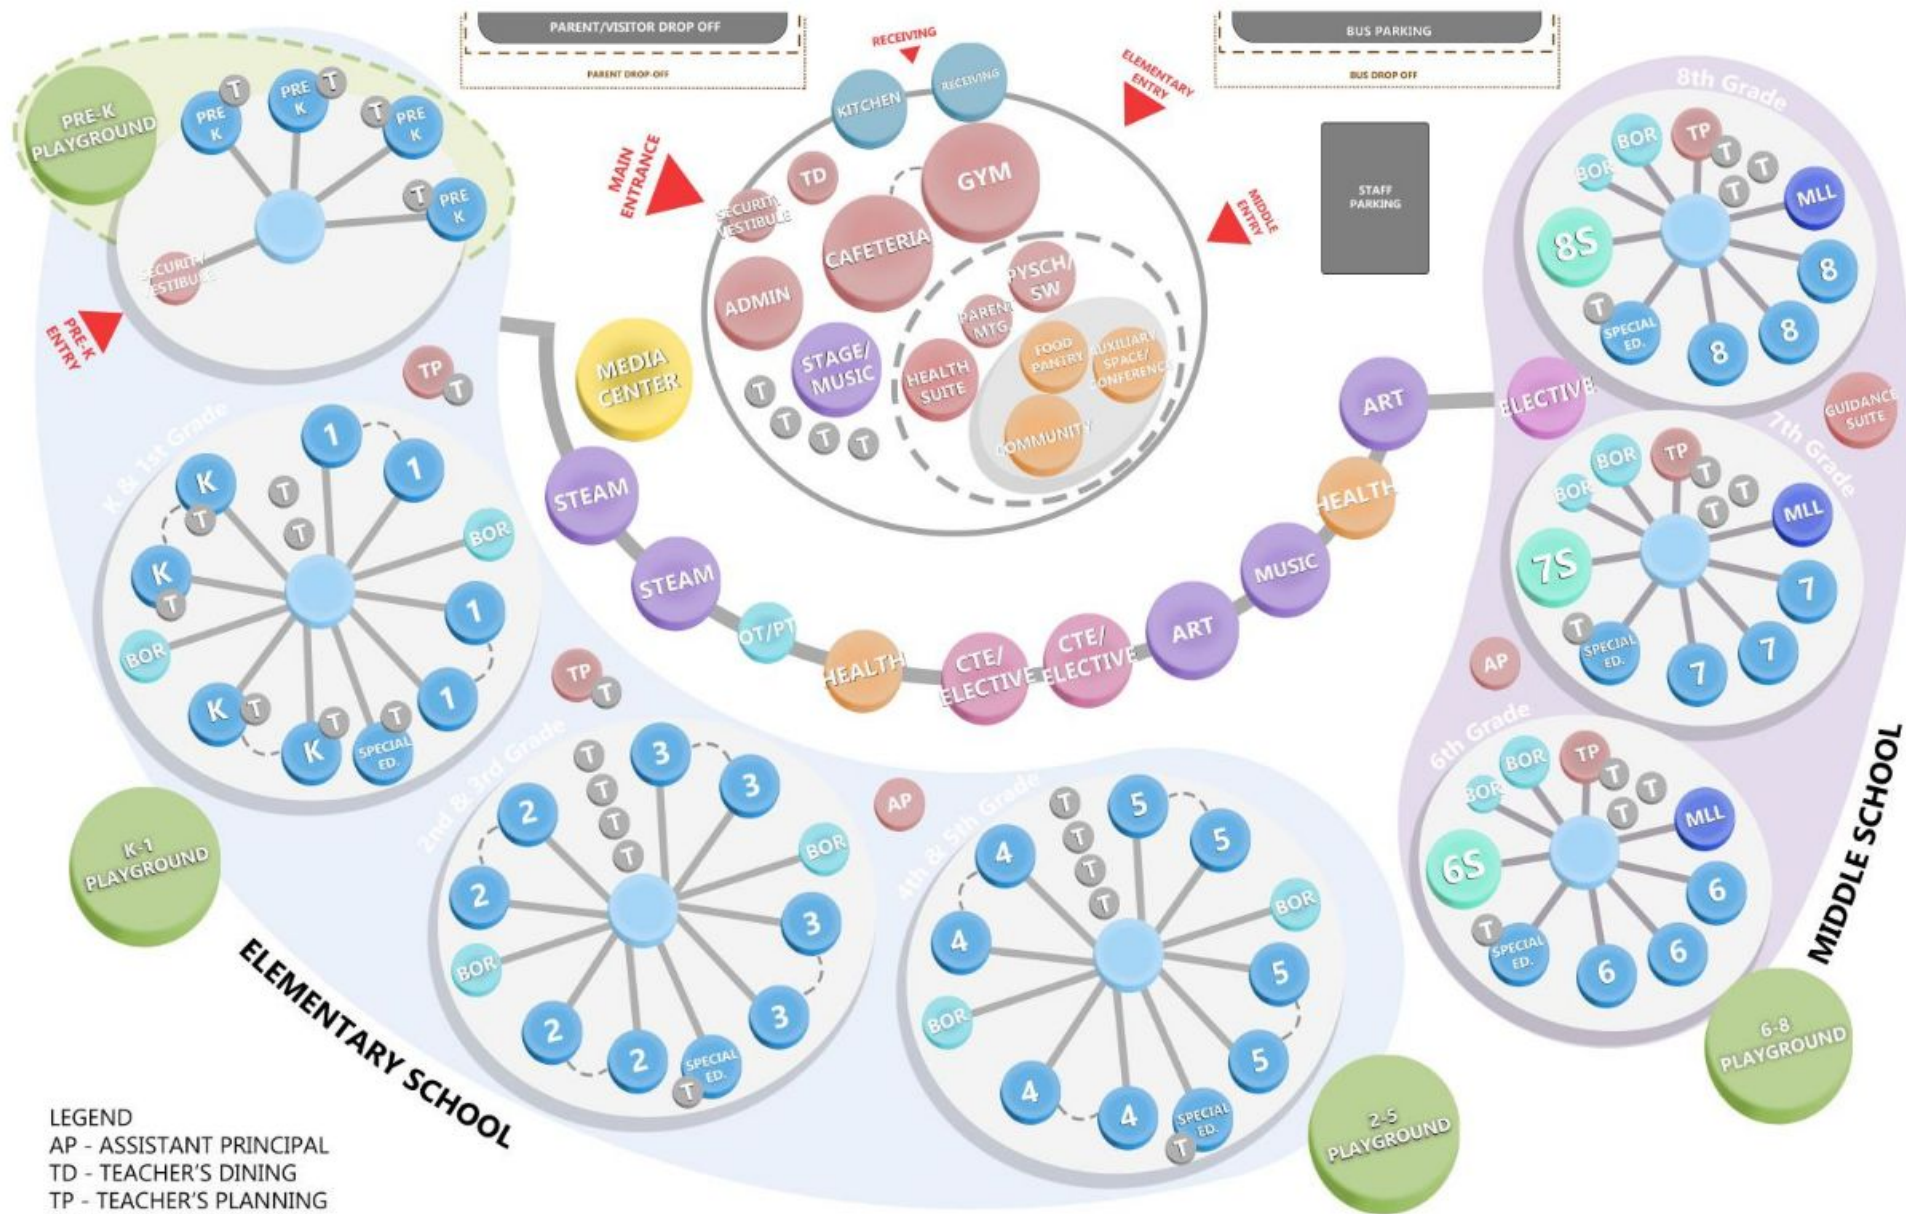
PARENT/VISITOR DROP OFF
PARENT DROP-OFF
RECEIVING
BUS PARKING
BUS DROP OFF
ELEMENTARY ENTRY
MAIN ENTRANCE
MIDDLE ENTRY
STAFF PARKING
PRE-K PLAYGROUND
PRE K
T
PRE K
T
PRE K
T
PRE K
T
SECURITY/ VESTIBULE
PRE-K ENTRY
KITCHEN
RECEIVING
TD
GYM
SECURITY VESTIBULE
CAFETERIA
ADMIN
PYSCH/ SW
PARENT MTG
STAGE/ MUSIC
HEALTH SUITE
FOOD PANTRY
AUXILIARY SPACE/ CONFERENCE
COMMUNITY
T
T
T
T
MEDIA CENTER
TP
T
8th Grade
BOR
BOR
TP
T
T
T
T
MLL
8S
8
8
8
T
SPECIAL ED.
ART
ELECTIVE
GUIDANCE SUITE
7th Grade
BOR
BOR
TP
T
T
T
MLL
7S
7
7
7
T
SPECIAL ED.
AP
K & 1st Grade
1
1
K
T
T
T
BOR
K
T
1
BOR
1
K
T
K
T
T
SPECIAL ED.
STEAM
STEAM
OT/PT
HEALTH
CTE/ ELECTIVE
CTE/ ELECTIVE
ART
MUSIC
HEALTH
TP
T
2nd & 3rd Grade
T
T
T
T
3
3
2
BOR
2
3
BOR
2
2
3
SPECIAL ED.
T
AP
4th & 5th Grade
T
T
T
T
5
5
4
BOR
4
5
BOR
4
4
5
SPECIAL ED.
T
6th Grade
BOR
BOR
TP
T
T
T
MLL
6S
6
6
6
T
SPECIAL ED.
MIDDLE SCHOOL
K-1 PLAYGROUND
ELEMENTARY SCHOOL
2-5 PLAYGROUND
6-8 PLAYGROUND
LEGEND
AP - ASSISTANT PRINCIPAL
TD - TEACHER'S DINING
TP - TEACHER'S PLANNING